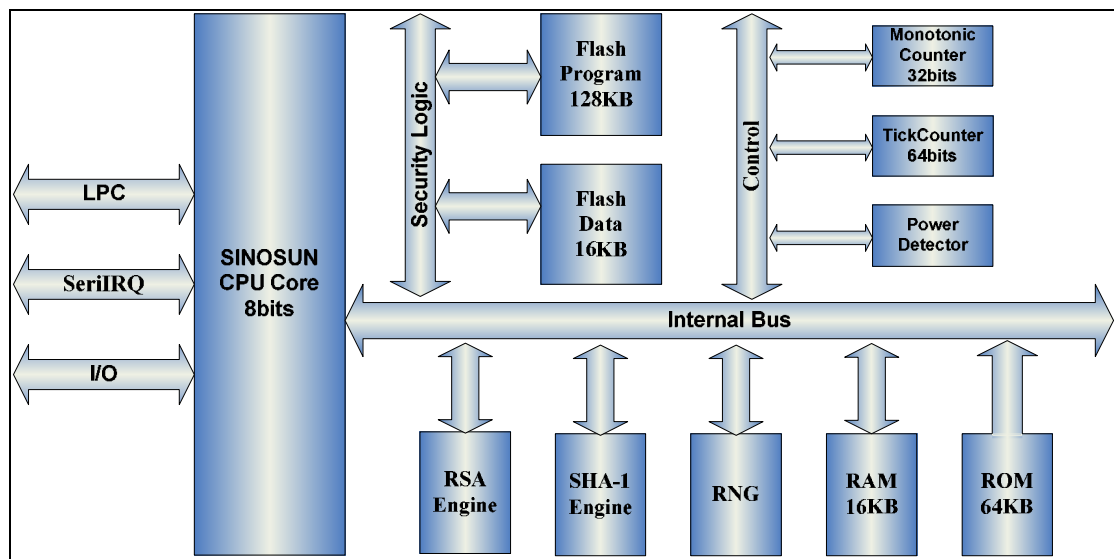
LPC

SeriIRQ

I/O

SINOSUN
CPU Core
8bits

Security Logic

Flash
Program
128KB

Flash
Data
16KB

Control

Monotonic
Counter
32bits

TickCounter
64bits

Power
Detector

Internal Bus

RSA
Engine

SHA-1
Engine

RNG

RAM
16KB

ROM
64KB